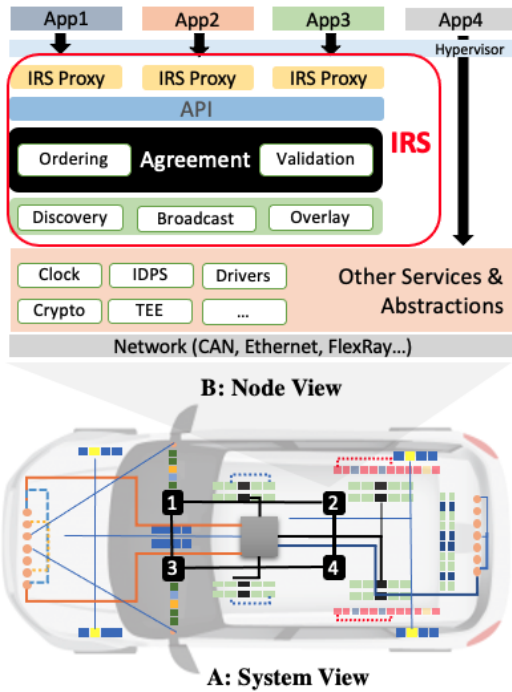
App1
App2
App3
App4
Hypervisor
IRS Proxy
IRS Proxy
IRS Proxy
API
IRS
Ordering
Agreement
Validation
Discovery
Broadcast
Overlay
Clock
IDPS
Drivers
Other Services & Abstractions
Crypto
TEE
...
Network (CAN, Ethernet, FlexRay...)
B: Node View
1
2
3
4
A: System View